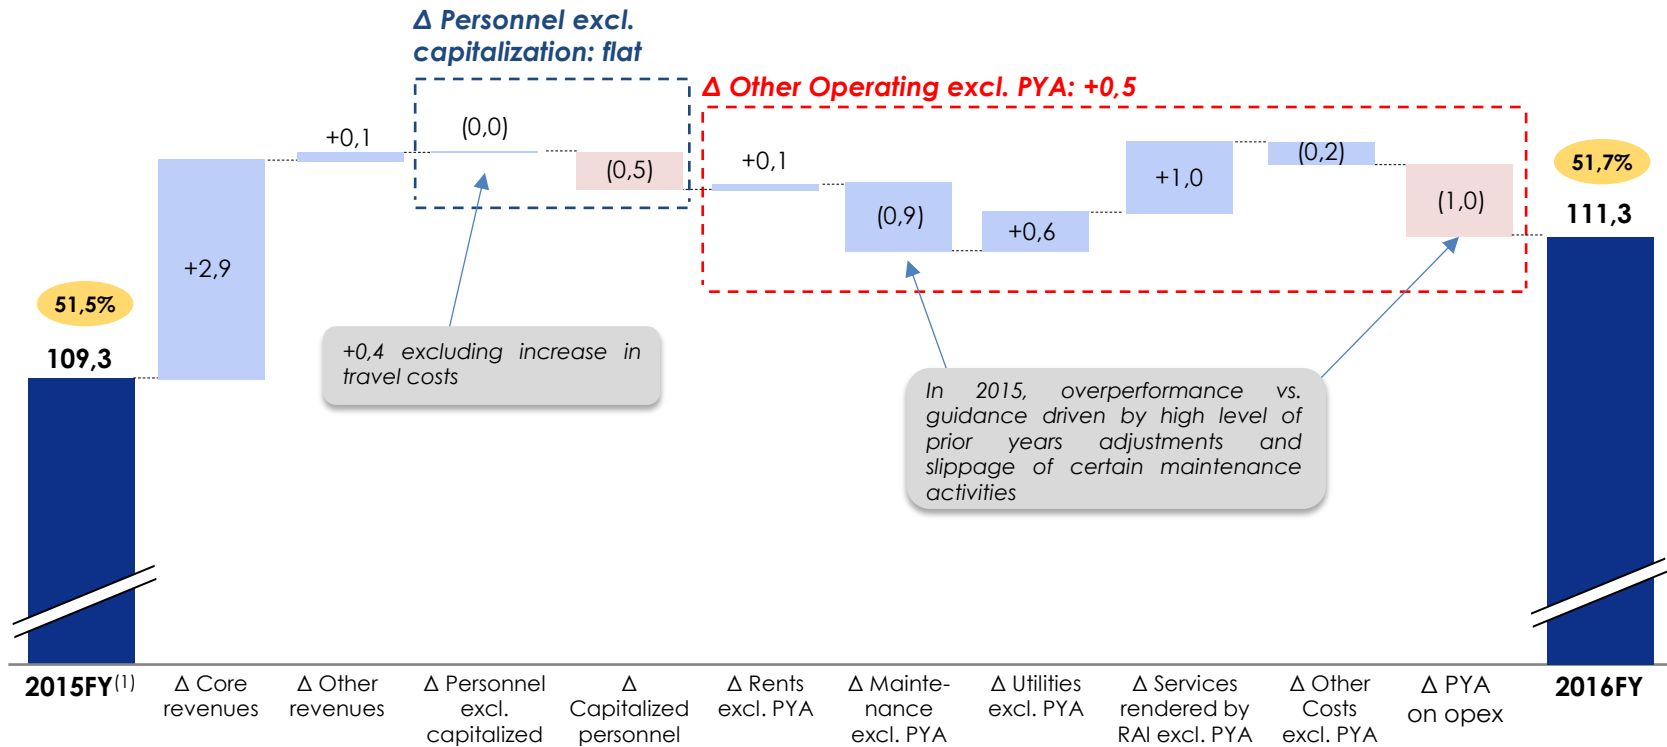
Δ Personnel excl. capitalization: flat

Δ Other Operating excl. PYA: +0,5

51,5%

109,3

+2,9

+0,1

(0,0)

(0,5)

+0,1

(0,9)

+0,6

+1,0

(0,2)

(1,0)

51,7%

111,3

+0,4 excluding increase in travel costs

In 2015, overperformance vs. guidance driven by high level of prior years adjustments and slippage of certain maintenance activities

2015FY$^{(1)}$

Δ Core revenues

Δ Other revenues

Δ Personnel excl. capitalized

Δ Capitalized personnel

Δ Rents excl. PYA

Δ Maintenance excl. PYA

Δ Utilities excl. PYA

Δ Services rendered by RAI excl. PYA

Δ Other Costs excl. PYA

Δ PYA on opex

2016FY